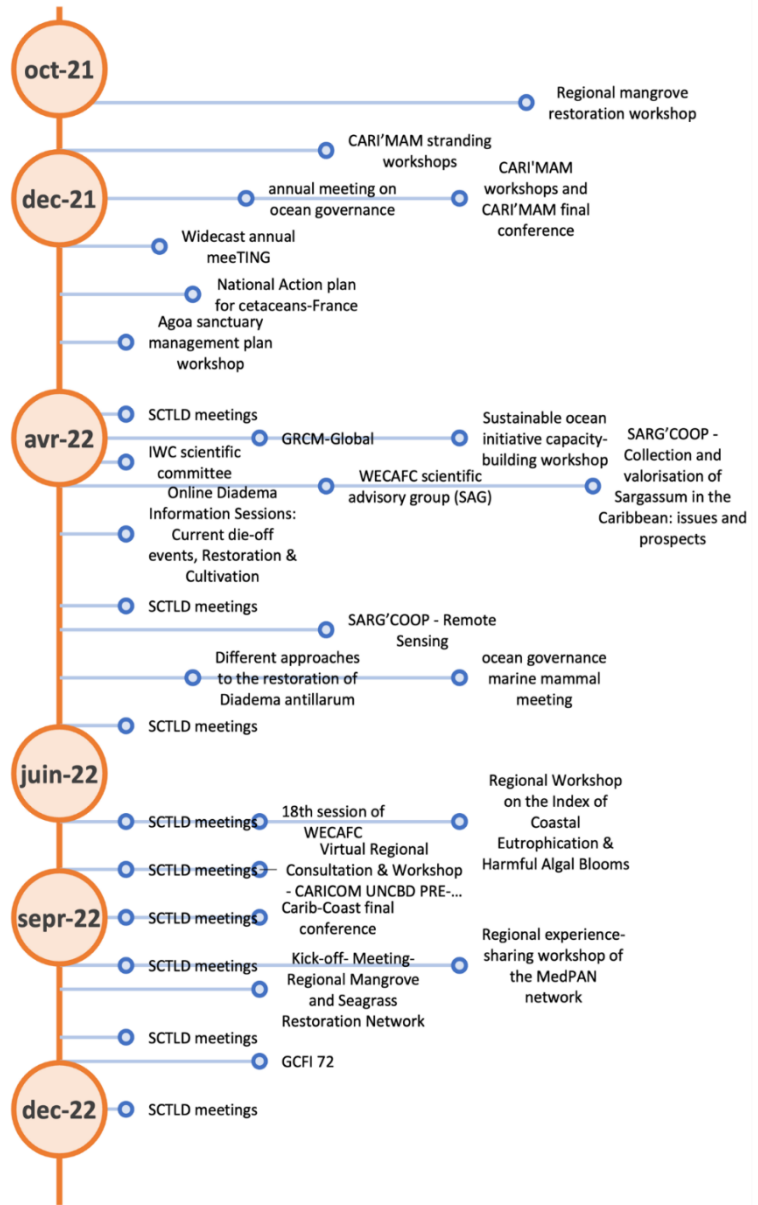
oct-21

Regional mangrove restoration workshop

CARI'MAM stranding workshops

dec-21

annual meeting on ocean governance

CARI'MAM workshops and CARI'MAM final conference

Widecast annual meeTING

National Action plan for cetaceans-France

Agoa sanctuary management plan workshop

avr-22

SCTLD meetings

GRCM-Global

Sustainable ocean initiative capacity-building workshop

IWC scientific committee

WECAFC scientific advisory group (SAG)

SARG'COOP - Collection and valorisation of Sargassum in the Caribbean: issues and prospects

Online Diadema Information Sessions: Current die-off events, Restoration & Cultivation

SCTLD meetings

SARG'COOP - Remote Sensing

Different approaches to the restoration of Diadema antillarum

ocean governance marine mammal meeting

SCTLD meetings

juin-22

SCTLD meetings

18th session of WECAFC

Regional Workshop on the Index of Coastal Eutrophication & Harmful Algal Blooms

SCTLD meetings

Virtual Regional Consultation & Workshop - CARICOM UNCBD PRE-...

sepr-22

SCTLD meetings

Carib-Coast final conference

SCTLD meetings

Kick-off- Meeting- Regional Mangrove and Seagrass Restoration Network

Regional experience-sharing workshop of the MedPAN network

SCTLD meetings

GCFI 72

dec-22

SCTLD meetings